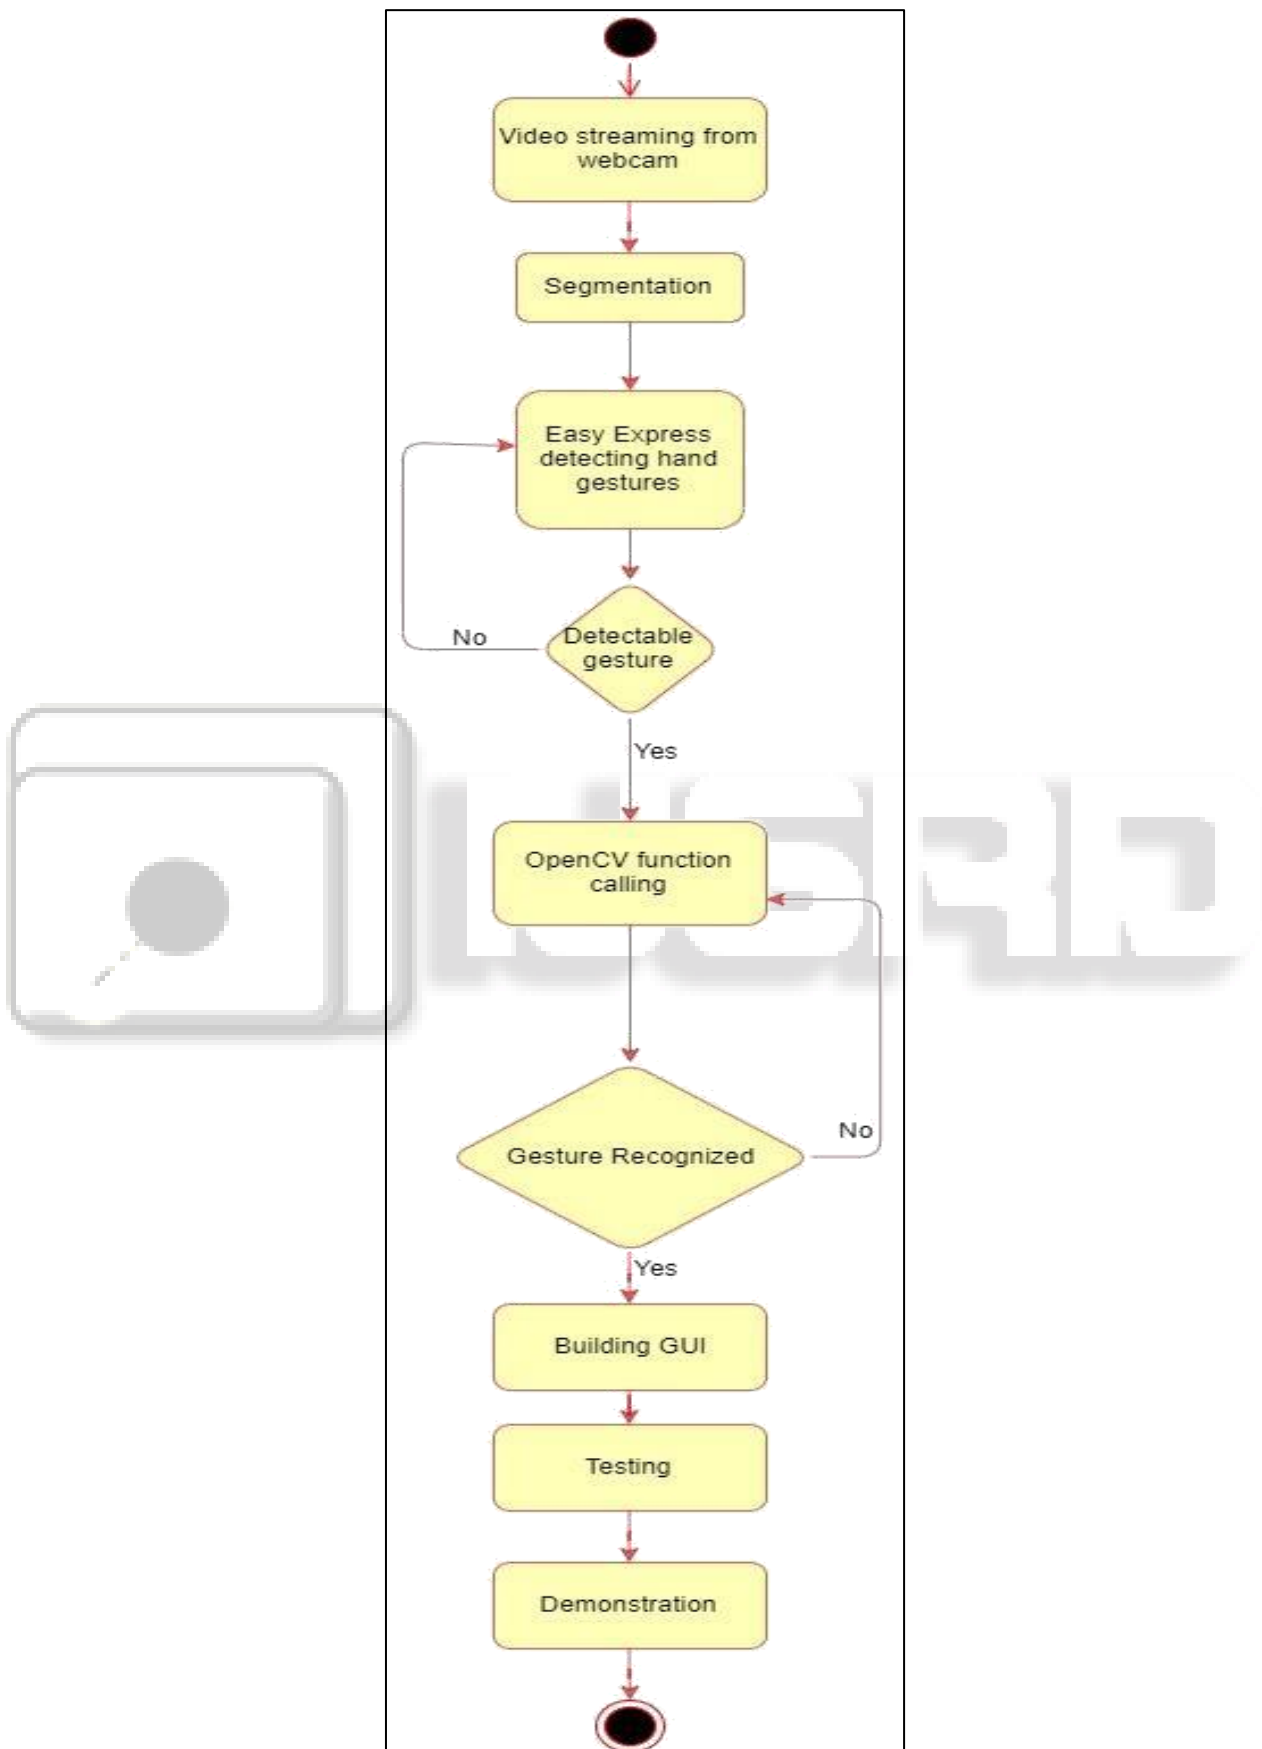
Video streaming from webcam

Segmentation

Easy Express detecting hand gestures

No

Detectable gesture

Yes

OpenCV function calling

No

Gesture Recognized

Yes

Building GUI

Testing

Demonstration

IJCRD